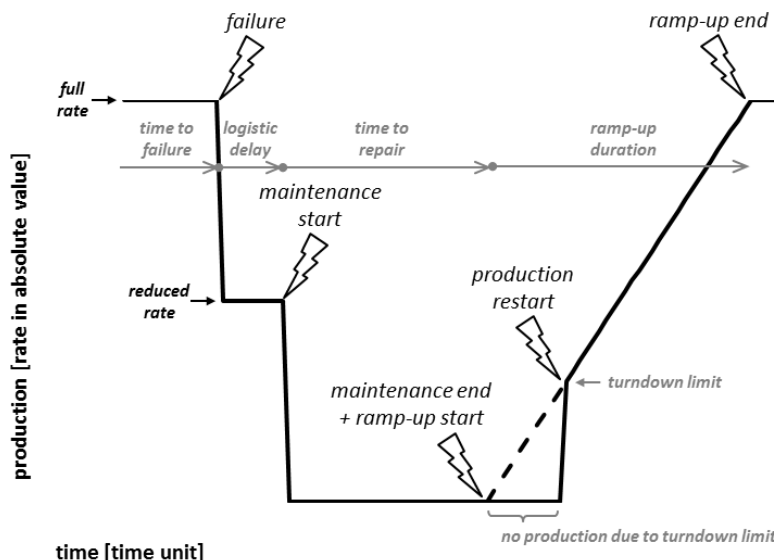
failure

ramp-up end

full rate

time to failure

logistic delay

time to repair

ramp-up duration

maintenance start

production [rate in absolute value]

reduced rate

production restart

turndown limit

maintenance end + ramp-up start

no production due to turndown limit

time [time unit]